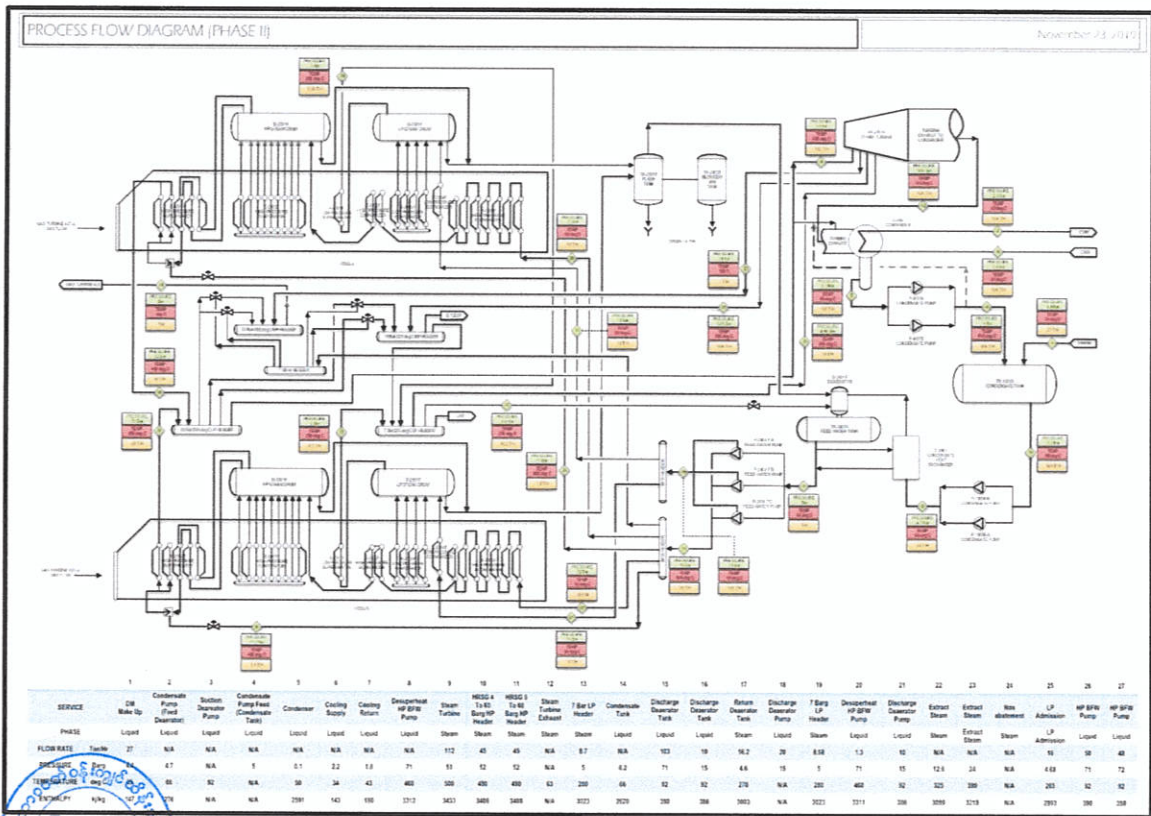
PROCESS FLOW DIAGRAM (PHASE II)

November 23, 2019

| | | 1 | 2 | 3 | 4 | 5 | 6 | 7 | 8 | 9 | 10 | 11 | 12 | 13 | 14 | 15 | 16 | 17 | 18 | 19 | 20 | 21 | 22 | 23 | 24 | 25 | 26 | 27 |
|---|---|---|---|---|---|---|---|---|---|---|---|---|---|---|---|---|---|---|---|---|---|---|---|---|---|---|---|---|
| SERVICE | | DM Make Up | Condensate Pump (Feed Deaerator) | Suction Deaerator Pump | Condensate Pump Feed (Condensate Tank) | Condenser | Cooling Supply | Cooling Return | Desuperheat HP BFW Pump | Steam Turbine | HRSG 4 To 63 Barg HP Header | HRSG 5 To 68 Barg HP Header | Steam Turbine Exhaust | 7 Bar LP Header | Condensate Tank | Discharge Deaerator Tank | Discharge Deaerator Tank | Return Deaerator Tank | Discharge Deaerator Pump | 7 Barg LP Header | Desuperheat HP BFW Pump | Discharge Deaerator Pump | Extract Steam | Extract Steam | Non abatement | LP Admission | HP BFW Pump | HP BFW Pump |
| PHASE | | Liquid | Liquid | Liquid | Liquid | Liquid | Liquid | Liquid | Liquid | Steam | Steam | Steam | Steam | Steam | Liquid | Liquid | Liquid | Steam | Liquid | Steam | Liquid | Liquid | Steam | Extract Steam | Steam | LP Admission | Liquid | Liquid |
| FLOW RATE | Ton/hr | 27 | N/A | N/A | N/A | N/A | N/A | N/A | N/A | 112 | 45 | 45 | N/A | 8.7 | N/A | 103 | 19 | 16.2 | 28 | 8.58 | 1.3 | 10 | N/A | N/A | N/A | 10 | 50 | 48 |
| PRESSURE | Barg | 0.4 | 4.7 | N/A | 5 | 0.1 | 2.2 | 1.8 | 71 | 51 | 52 | 52 | N/A | 5 | 6.2 | 71 | 15 | 4.6 | 15 | 5 | 71 | 15 | 12.6 | 24 | N/A | 4.68 | 71 | 72 |
| TEMPERATURE | deg | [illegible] | 60 | 92 | N/A | 50 | 34 | 43 | 460 | 500 | 490 | 490 | 63 | 200 | 66 | 92 | 92 | 270 | N/A | 280 | 460 | 92 | 325 | 390 | N/A | 263 | 92 | 92 |
| ENTHALPY | kj/kg | 107 | 270 | N/A | N/A | 2591 | 143 | 180 | 3313 | 3433 | 3408 | 3408 | N/A | 3023 | 2620 | 390 | 386 | 3003 | N/A | 3023 | 3311 | 386 | 3099 | 3219 | N/A | 2993 | 390 | 390 |